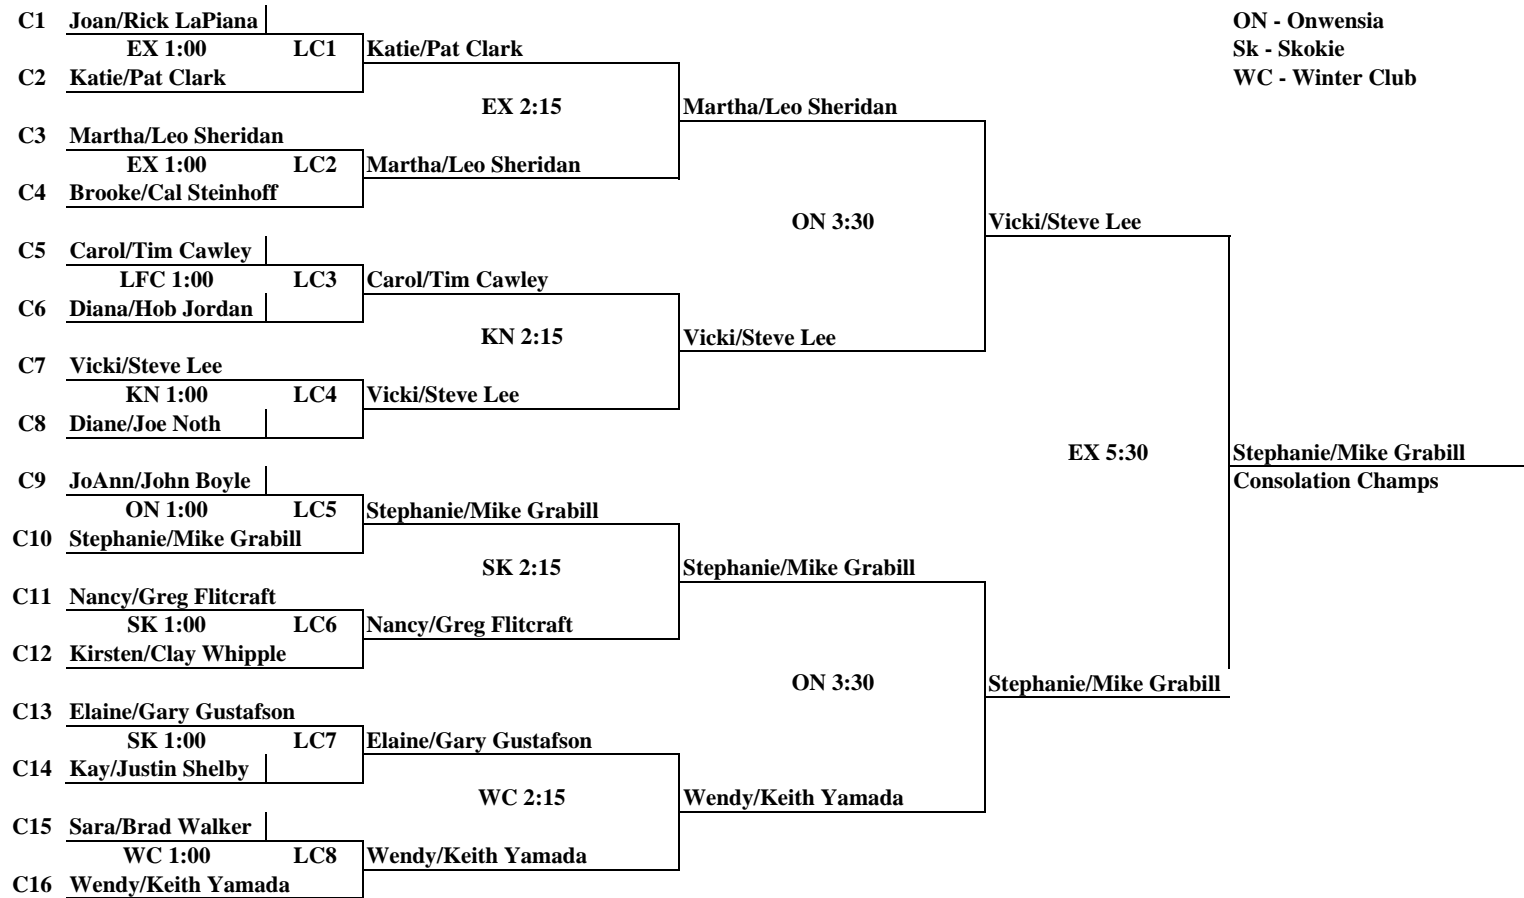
C1 Joan/Rick LaPiana
EX 1:00 LC1
C2 Katie/Pat Clark

C3 Martha/Leo Sheridan
EX 1:00 LC2
C4 Brooke/Cal Steinhoff

C5 Carol/Tim Cawley
LFC 1:00 LC3
C6 Diana/Hob Jordan

C7 Vicki/Steve Lee
KN 1:00 LC4
C8 Diane/Joe Noth

C9 JoAnn/John Boyle
ON 1:00 LC5
C10 Stephanie/Mike Grabill

C11 Nancy/Greg Flitcraft
SK 1:00 LC6
C12 Kirsten/Clay Whipple

C13 Elaine/Gary Gustafson
SK 1:00 LC7
C14 Kay/Justin Shelby

C15 Sara/Brad Walker
WC 1:00 LC8
C16 Wendy/Keith Yamada

Katie/Pat Clark
EX 2:15
Martha/Leo Sheridan

Carol/Tim Cawley
KN 2:15
Vicki/Steve Lee

Stephanie/Mike Grabill
SK 2:15
Nancy/Greg Flitcraft

Elaine/Gary Gustafson
WC 2:15
Wendy/Keith Yamada

Martha/Leo Sheridan
ON 3:30
Vicki/Steve Lee

Stephanie/Mike Grabill
ON 3:30
Wendy/Keith Yamada

Vicki/Steve Lee
EX 5:30
Stephanie/Mike Grabill

Stephanie/Mike Grabill
Consolation Champs

ON - Onwensia
Sk - Skokie
WC - Winter Club